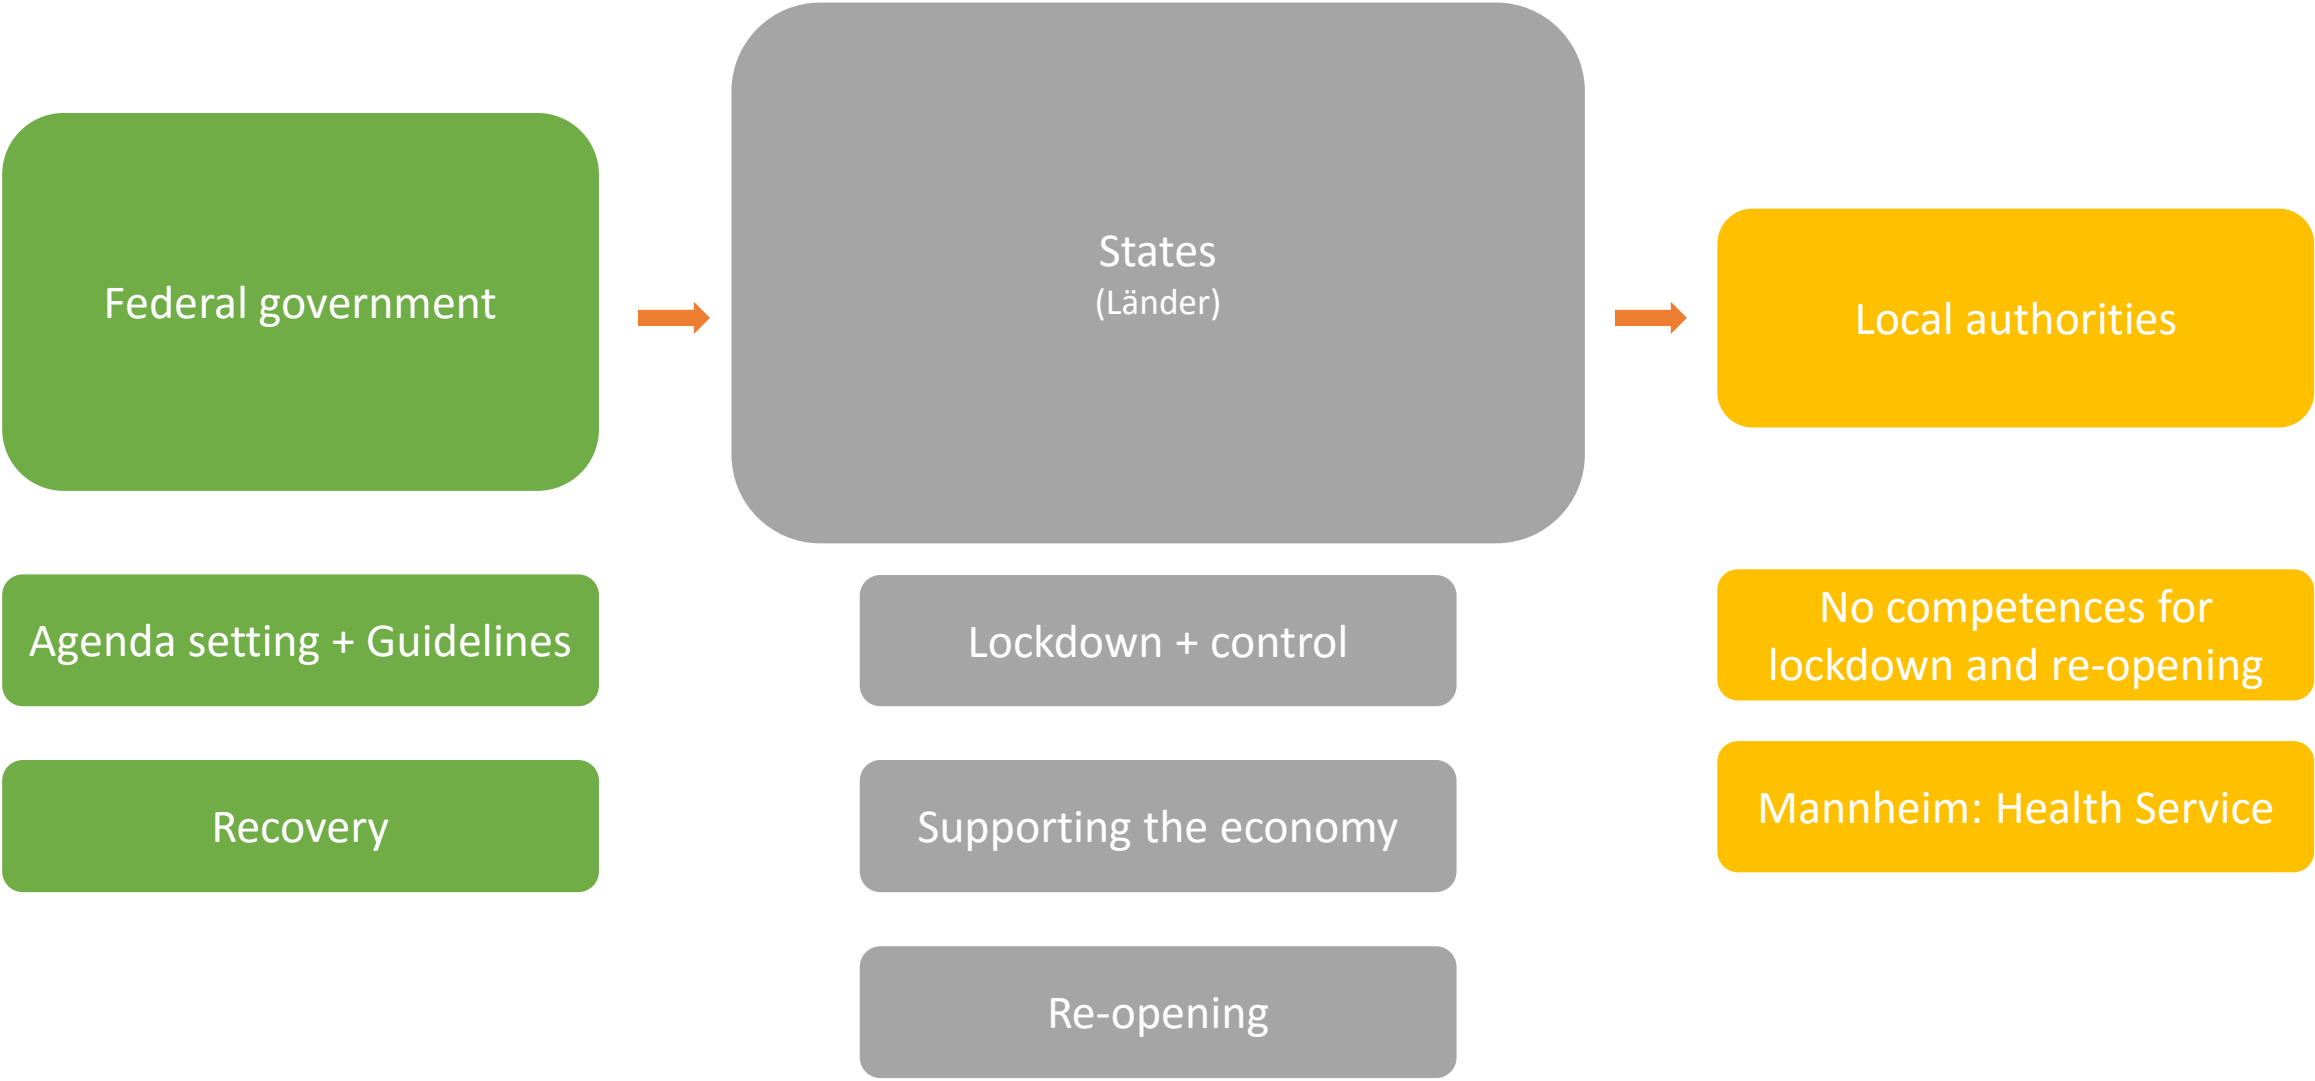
Federal government

States
(Länder)

Local authorities

Agenda setting + Guidelines

Recovery

Lockdown + control

Supporting the economy

Re-opening

No competences for lockdown and re-opening

Mannheim: Health Service